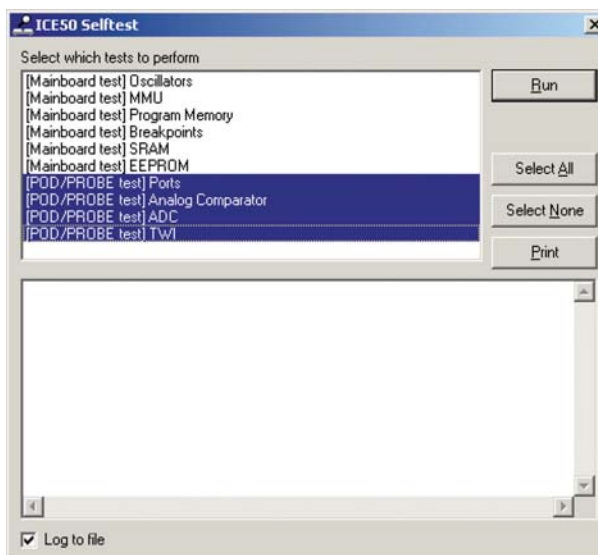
ICE50 Selftest

Select which tests to perform

[Mainboard test] Oscillators
[Mainboard test] MMU
[Mainboard test] Program Memory
[Mainboard test] Breakpoints
[Mainboard test] SRAM
[Mainboard test] EEPROM
[POD/PROBE test] Ports
[POD/PROBE test] Analog Comparator
[POD/PROBE test] ADC
[POD/PROBE test] TWI

Run

Select All

Select None

Print

Log to file